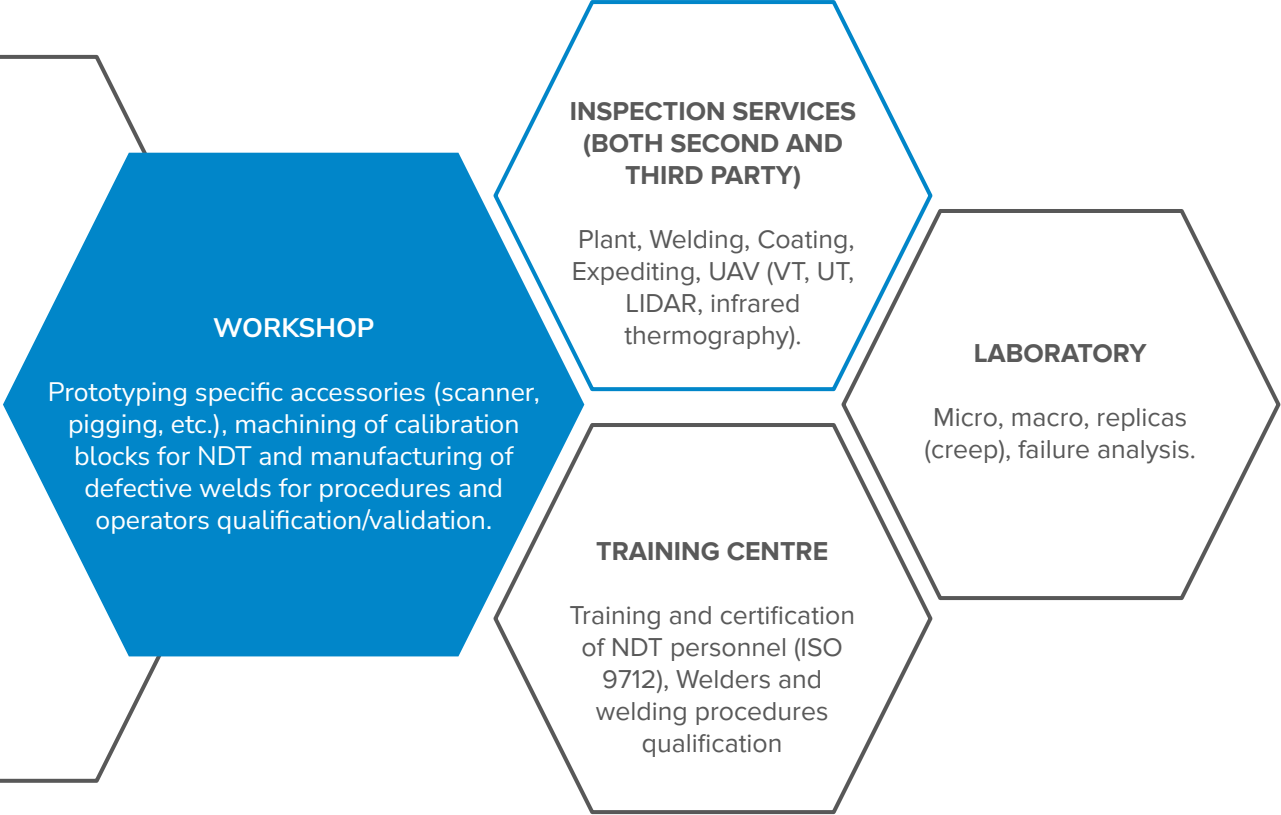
WORKSHOP

Prototyping specific accessories (scanner, pigging, etc.), machining of calibration blocks for NDT and manufacturing of defective welds for procedures and operators qualification/validation.

INSPECTION SERVICES (BOTH SECOND AND THIRD PARTY)

Plant, Welding, Coating, Expediting, UAV (VT, UT, LIDAR, infrared thermography).

TRAINING CENTRE

Training and certification of NDT personnel (ISO 9712), Welders and welding procedures qualification

LABORATORY

Micro, macro, replicas (creep), failure analysis.